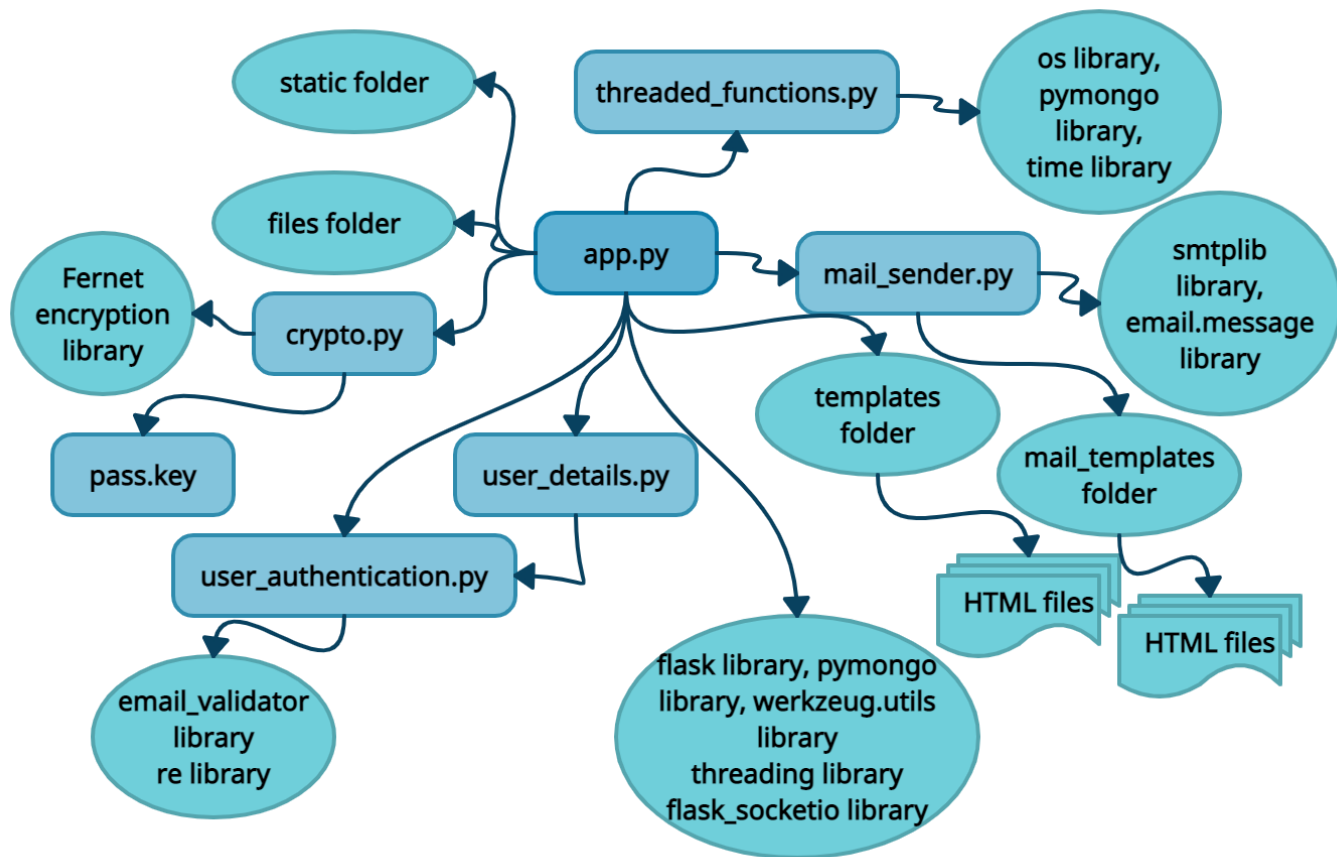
static folder

threaded_functions.py

os library, pymongo library, time library

files folder

app.py

mail_sender.py

smtplib library, email.message library

Fernet encryption library

crypto.py

templates folder

mail_templates folder

pass.key

user_details.py

user_authentication.py

HTML files

HTML files

email_validator library re library

flask library, pymongo library, werkzeug.utils library threading library flask_socketio library